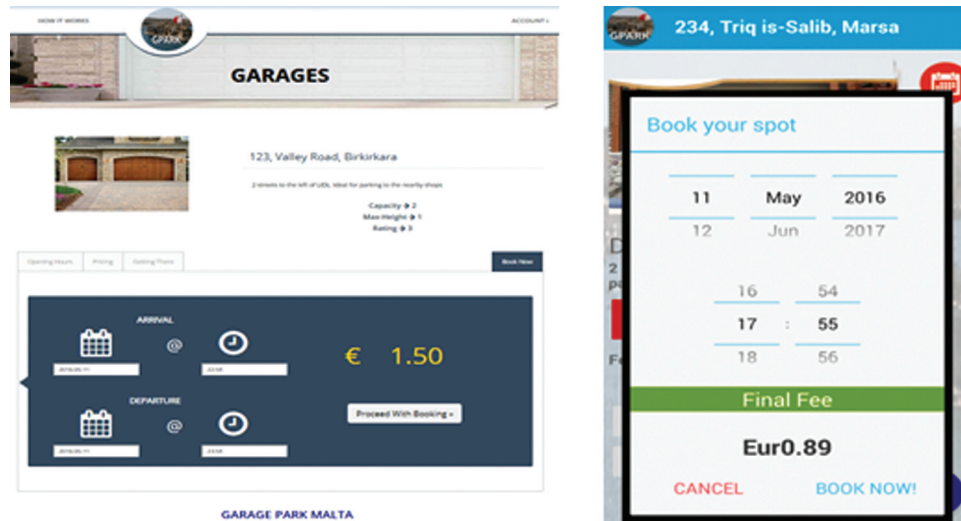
HOW IT WORKS

GPARK

ACCOUNT »

GARAGES

123, Valley Road, Birkirkara

2 streets to the left of LIDL. Ideal for parking to the nearby shops

Capacity → 2
Max Height → 1
Rating → 3

| Opening Hours | Pricing | Getting There |
|---|---|---|

Book Now

ARRIVAL

@

2016/05/11

23:58

DEPARTURE

@

2016/05/11

23:58

€ 1.50

Proceed With Booking »

GARAGE PARK MALTA

GPARK

234, Triq is-Salib, Marsa

Book your spot

| 11 | May | 2016 |
|---|---|---|
| 12 | Jun | 2017 |

| 16 | | 54 |
|---|---|---|
| 17 | : | 55 |
| 18 | | 56 |

Final Fee

Eur0.89

CANCEL

BOOK NOW!